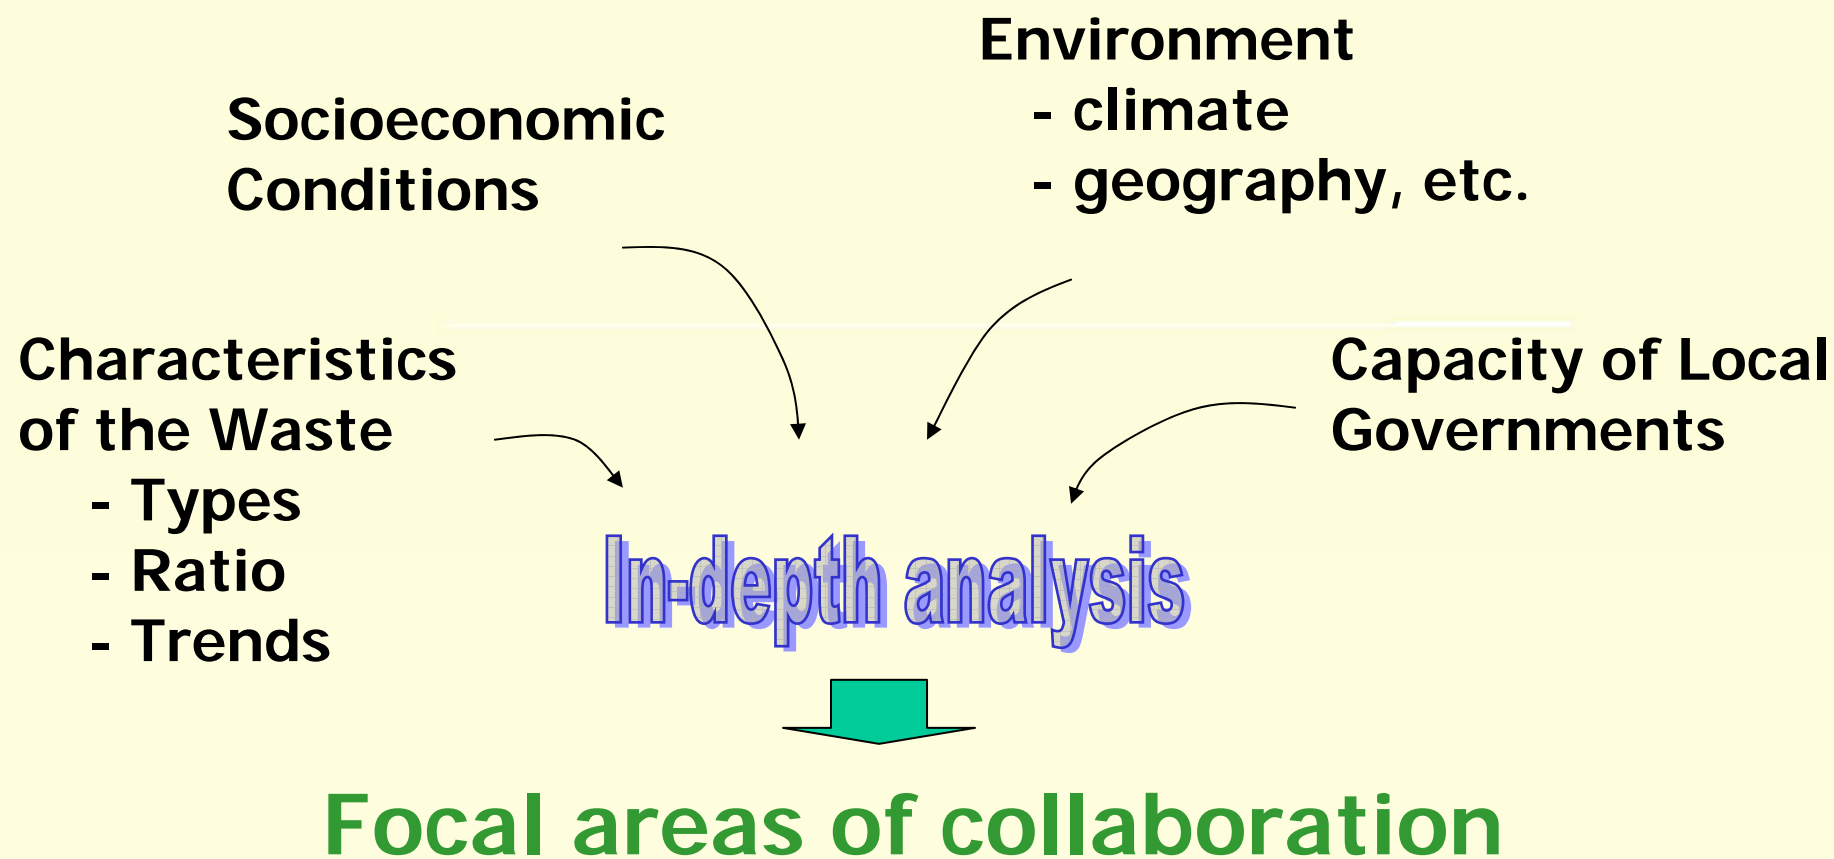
Environment
- climate
- geography, etc.

Socioeconomic Conditions

Characteristics of the Waste
- Types
- Ratio
- Trends

Capacity of Local Governments

In-depth analysis

Focal areas of collaboration